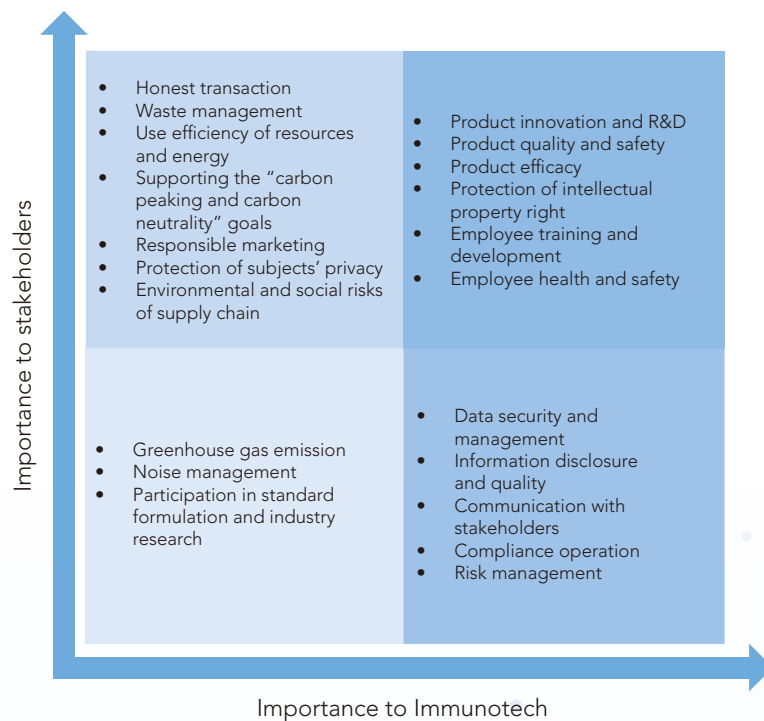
Importance to stakeholders

- Honest transaction
- Waste management
- Use efficiency of resources and energy
- Supporting the “carbon peaking and carbon neutrality” goals
- Responsible marketing
- Protection of subjects’ privacy
- Environmental and social risks of supply chain

- Product innovation and R&D
- Product quality and safety
- Product efficacy
- Protection of intellectual property right
- Employee training and development
- Employee health and safety

- Greenhouse gas emission
- Noise management
- Participation in standard formulation and industry research

- Data security and management
- Information disclosure and quality
- Communication with stakeholders
- Compliance operation
- Risk management

Importance to Immunotech